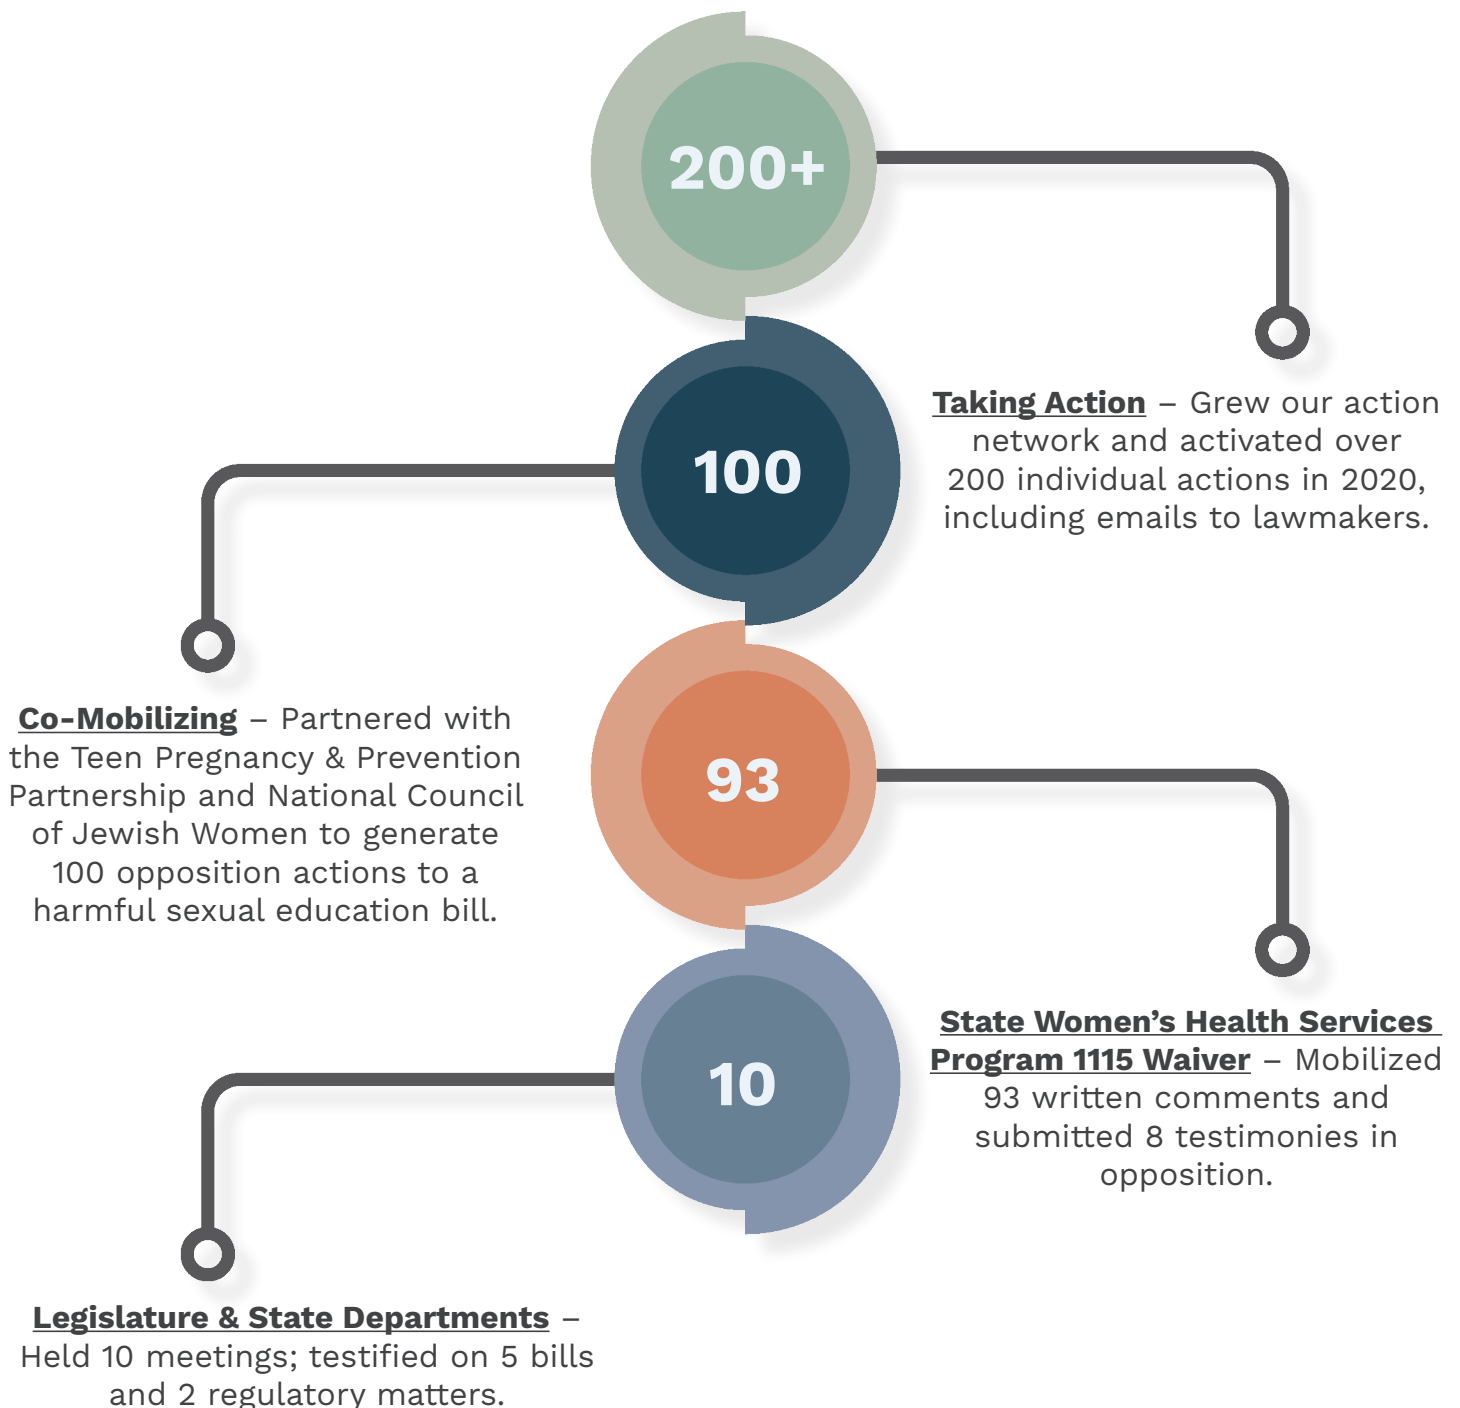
200+

Taking Action – Grew our action network and activated over 200 individual actions in 2020, including emails to lawmakers.

100

Co-Mobilizing – Partnered with the Teen Pregnancy & Prevention Partnership and National Council of Jewish Women to generate 100 opposition actions to a harmful sexual education bill.

93

State Women's Health Services Program 1115 Waiver – Mobilized 93 written comments and submitted 8 testimonies in opposition.

10

Legislature & State Departments – Held 10 meetings; testified on 5 bills and 2 regulatory matters.